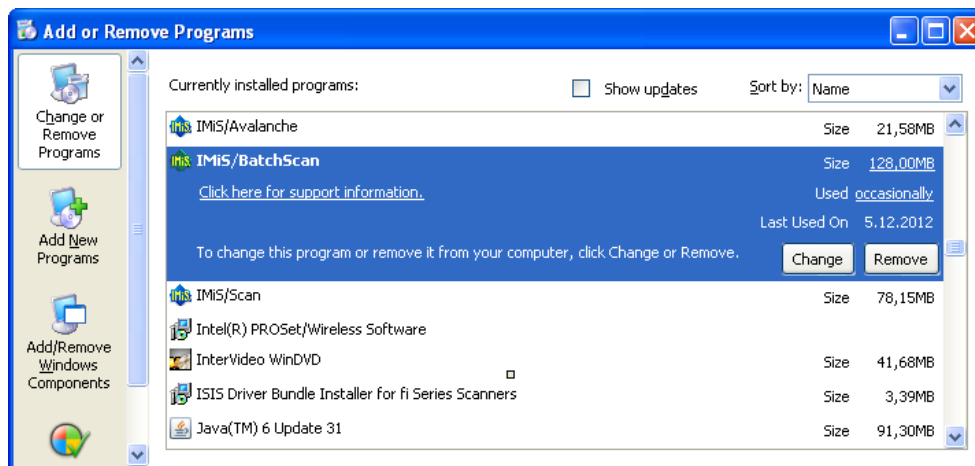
Add or Remove Programs

Change or Remove Programs

Add New Programs

Add/Remove Windows Components

Currently installed programs:

Show updates

Sort by: Name

IMiS/Avalanche Size 21,58MB

IMiS/BatchScan Size 128,00MB

Click here for support information.

Used occasionally

Last Used On 5.12.2012

To change this program or remove it from your computer, click Change or Remove.

Change

Remove

IMiS/Scan Size 78,15MB

Intel(R) PROSet/Wireless Software

InterVideo WinDVD Size 41,68MB

ISIS Driver Bundle Installer for fi Series Scanners Size 3,39MB

Java(TM) 6 Update 31 Size 91,30MB